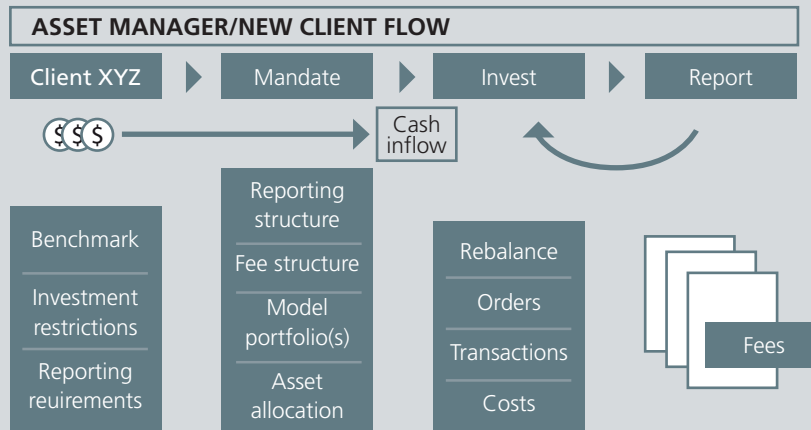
ASSET MANAGER/NEW CLIENT FLOW

Client XYZ

Mandate

Invest

Report

$$$

Cash inflow

Benchmark

Investment restrictions

Reporting reuirements

Reporting structure

Fee structure

Model portfolio(s)

Asset allocation

Rebalance

Orders

Transactions

Costs

Fees